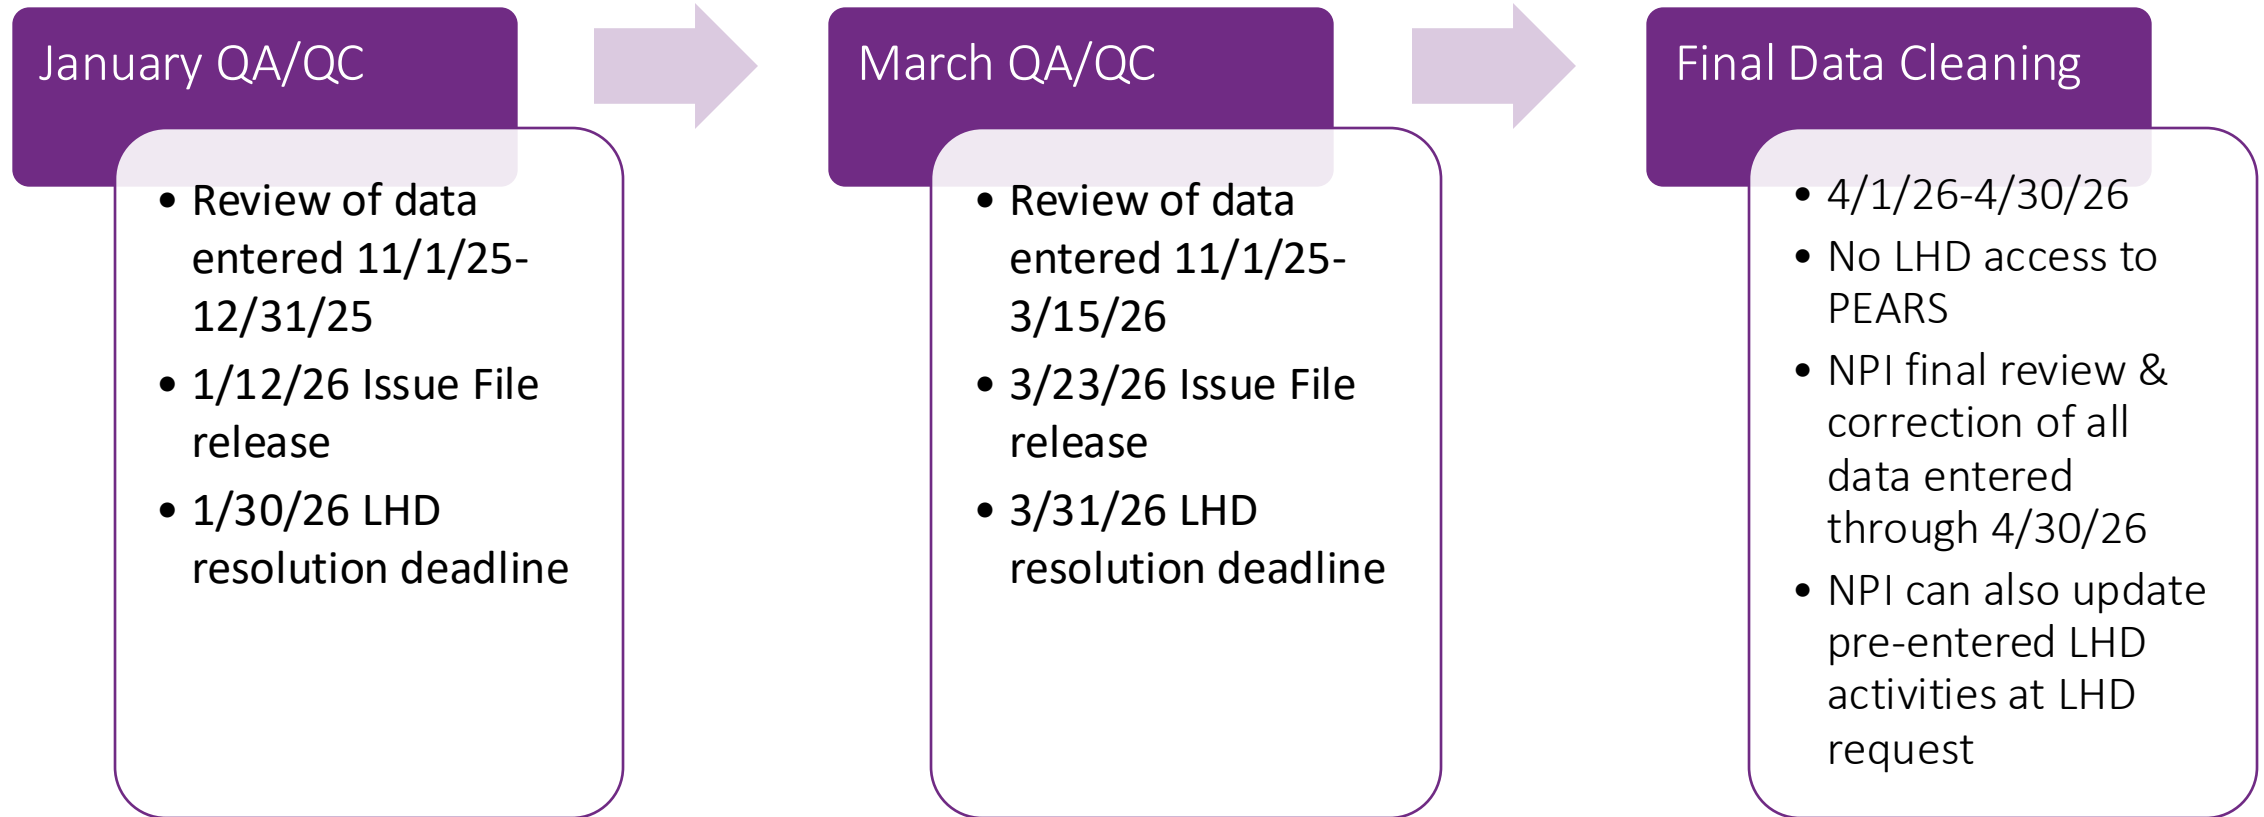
January QA/QC

- Review of data entered 11/1/25-12/31/25
- 1/12/26 Issue File release
- 1/30/26 LHD resolution deadline

March QA/QC

- Review of data entered 11/1/25-3/15/26
- 3/23/26 Issue File release
- 3/31/26 LHD resolution deadline

Final Data Cleaning

- 4/1/26-4/30/26
- No LHD access to PEARS
- NPI final review & correction of all data entered through 4/30/26
- NPI can also update pre-entered LHD activities at LHD request